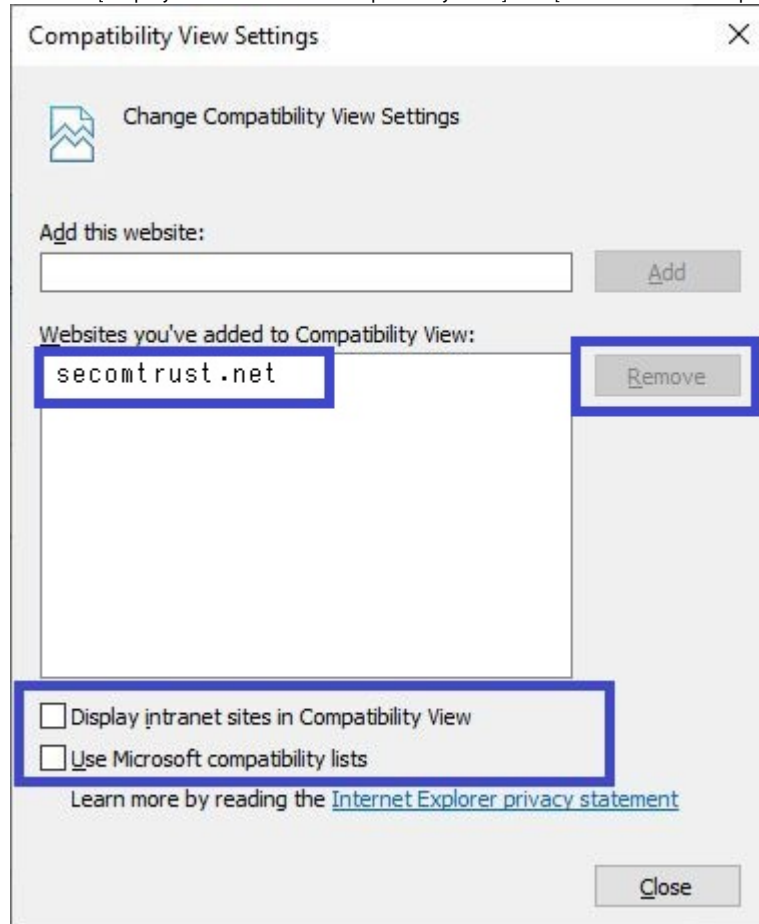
Compatibility View Settings

×

Change Compatibility View Settings

Add this website:

Add

Websites you've added to Compatibility View:

secomtrust.net

Remove

Display intranet sites in Compatibility View

Use Microsoft compatibility lists

Learn more by reading the Internet Explorer privacy statement

Close